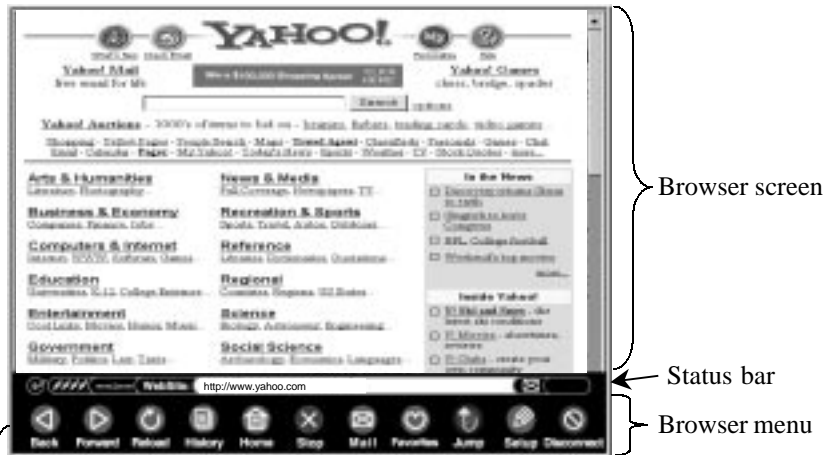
YAHOO!

Yahoo! Mail
free email for life

Search options

Yahoo! Games
chess, bridge, spades

Yahoo! Auctions

Arts & Humanities
Literature, Photography...

Business & Economy
Companies, Finance, Jobs...

Computers & Internet
Internet, WWW, Software, Games...

Education
Universities, K-12, College Entrance...

Entertainment
Cool Links, Movies, Humor, Music...

Government
Military, Politics, Law, Taxes...

News & Media
Full Coverage, Newspapers, TV...

Recreation & Sports
Sports, Travel, Autos, Outdoors...

Reference
Libraries, Dictionaries, Quotations...

Regional
Countries, Regions, US States...

Science
Biology, Astronomy, Engineering...

Social Science
Archaeology, Economics, Languages...

In the News

more...

Inside Yahoo!

Web Site: http://www.yahoo.com

Back Forward Reload History Home Stop Mail Favorites Jump Setup Disconnect

Browser screen

Status bar

Browser menu